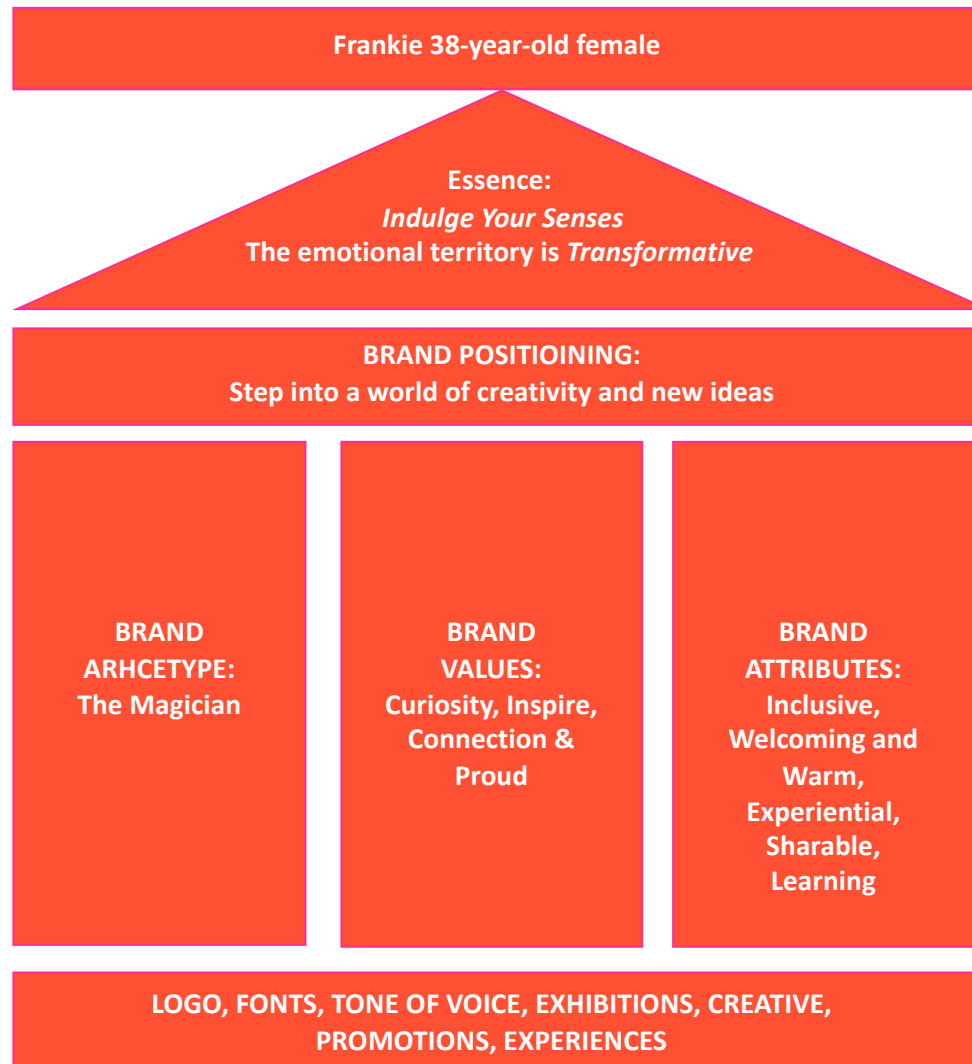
Frankie 38-year-old female

Essence:
*Indulge Your Senses*
The emotional territory is *Transformative*

BRAND POSITIOINING:
Step into a world of creativity and new ideas

BRAND ARHCETYPE:
The Magician

BRAND VALUES:
Curiosity, Inspire, Connection & Proud

BRAND ATTRIBUTES:
Inclusive, Welcoming and Warm, Experiential, Sharable, Learning

LOGO, FONTS, TONE OF VOICE, EXHIBITIONS, CREATIVE, PROMOTIONS, EXPERIENCES